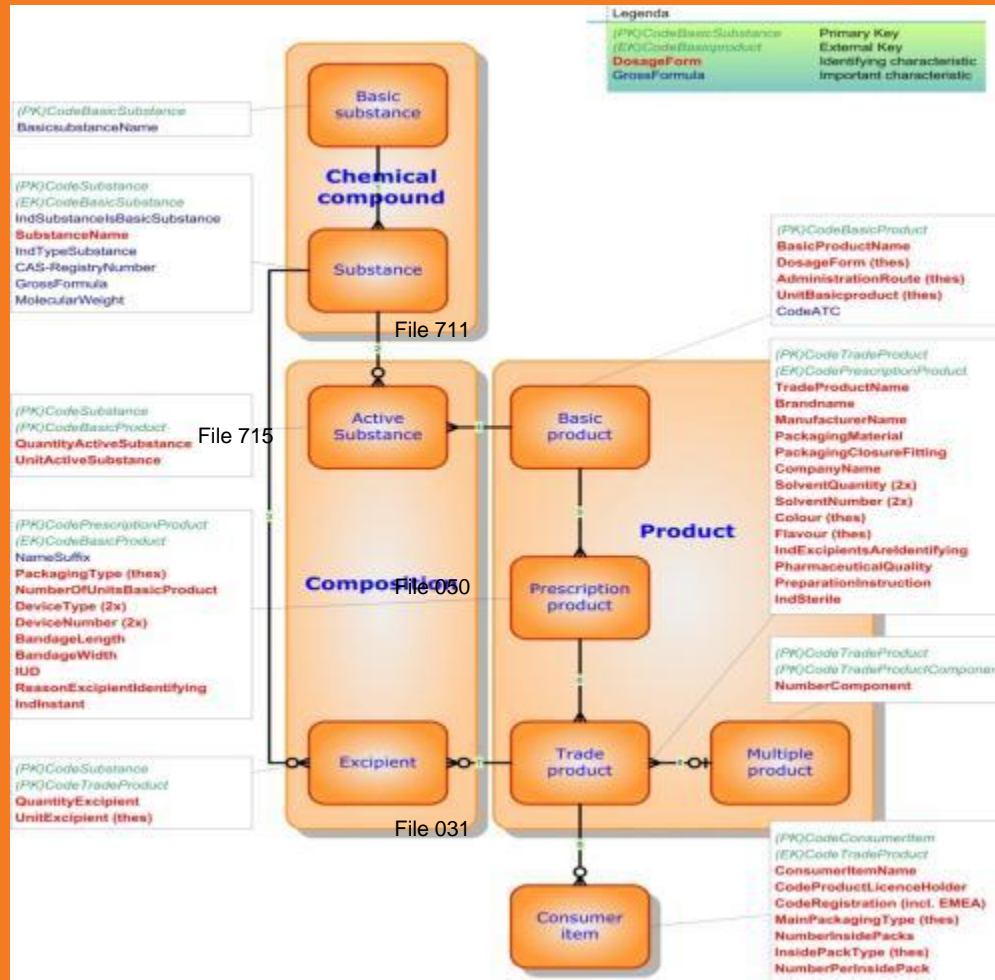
Legenda

| (PK)CodeBasicSubstance | Primary Key |
|---|---|
| (EK)CodeBasicproduct | External Key |
| DosageForm | Identifying characteristic |
| GrossFormula | Important characteristic |

(PK)CodeBasicSubstance
BasicsubstanceName

Basic substance

Chemical compound

(PK)CodeSubstance
(EK)CodeBasicSubstance
IndSubstanceIsBasicSubstance
SubstanceName
IndTypeSubstance
CAS-RegistryNumber
GrossFormula
MolecularWeight

Substance

File 711

(PK)CodeBasicProduct
BasicProductName
DosageForm (thes)
AdministrationRoute (thes)
UnitBasicproduct (thes)
CodeATC

(PK)CodeSubstance
(PK)CodeBasicProduct
QuantityActiveSubstance
UnitActiveSubstance

File 715

Active Substance

Basic product

(PK)CodeTradeProduct
(EK)CodePrescriptionProduct
TradeProductName
Brandname
ManufacturerName
PackagingMaterial
PackagingClosureFitting
CompanyName
SolventQuantity (2x)
SolventNumber (2x)
Colour (thes)
Flavour (thes)
IndExcipientsAreIdentifying
PharmaceuticalQuality
PreparationInstruction
IndSterile

Product

(PK)CodePrescriptionProduct
(EK)CodeBasicProduct
NameSuffix
PackagingType (thes)
NumberOfUnitsBasicProduct
DeviceType (2x)
DeviceNumber (2x)
BandageLength
BandageWidth
IUD
ReasonExcipientIdentifying
IndInstant

Composition

File 050

Prescription product

(PK)CodeTradeProduct
(PK)CodeTradeProductComponent
NumberComponent

(PK)CodeSubstance
(PK)CodeTradeProduct
QuantityExcipient
UnitExcipient (thes)

Excipient

Trade product

Multiple product

File 031

(PK)CodeConsumerItem
(EK)CodeTradeProduct
ConsumerItemName
CodeProductLicenceHolder
CodeRegistration (incl. EMEA)
MainPackagingType (thes)
NumberInsidePacks
InsidePackType (thes)
NumberPerInsidePack

Consumer item